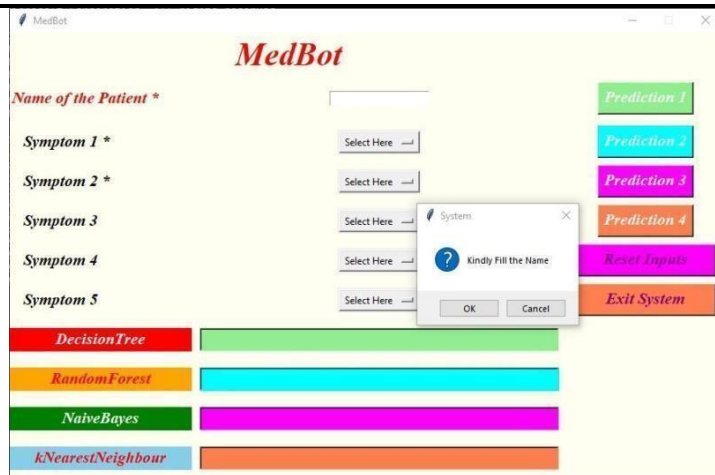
MedBot

MedBot

Name of the Patient *

Prediction 1

Symptom 1 *

Select Here

Prediction 2

Symptom 2 *

Select Here

Prediction 3

Symptom 3

Select Here

System

Prediction 4

Symptom 4

Select Here

Kindly Fill the Name

Reset Inputs

Symptom 5

Select Here

OK

Cancel

Exit System

DecisionTree

RandomForest

NaiveBayes

kNearestNeighbour